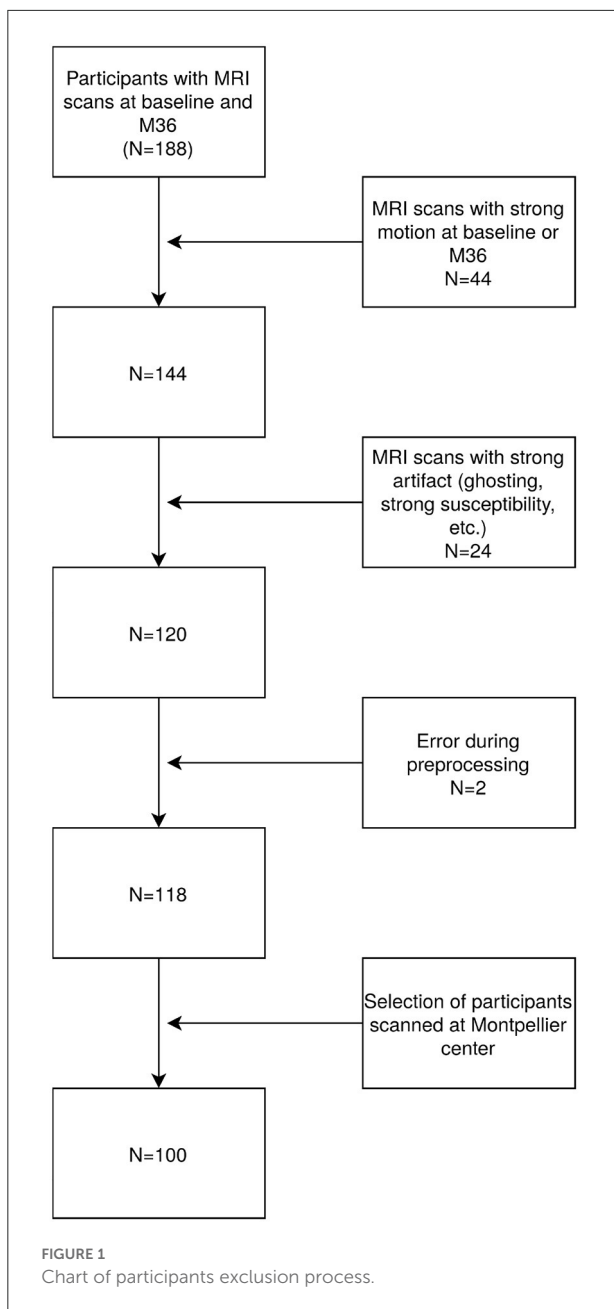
Participants with MRI scans at baseline and M36
(N=188)

MRI scans with strong motion at baseline or M36
N=44

N=144

MRI scans with strong artifact (ghosting, strong susceptibility, etc.)
N=24

N=120

Error during preprocessing
N=2

N=118

Selection of participants scanned at Montpellier center

N=100

FIGURE 1
Chart of participants exclusion process.